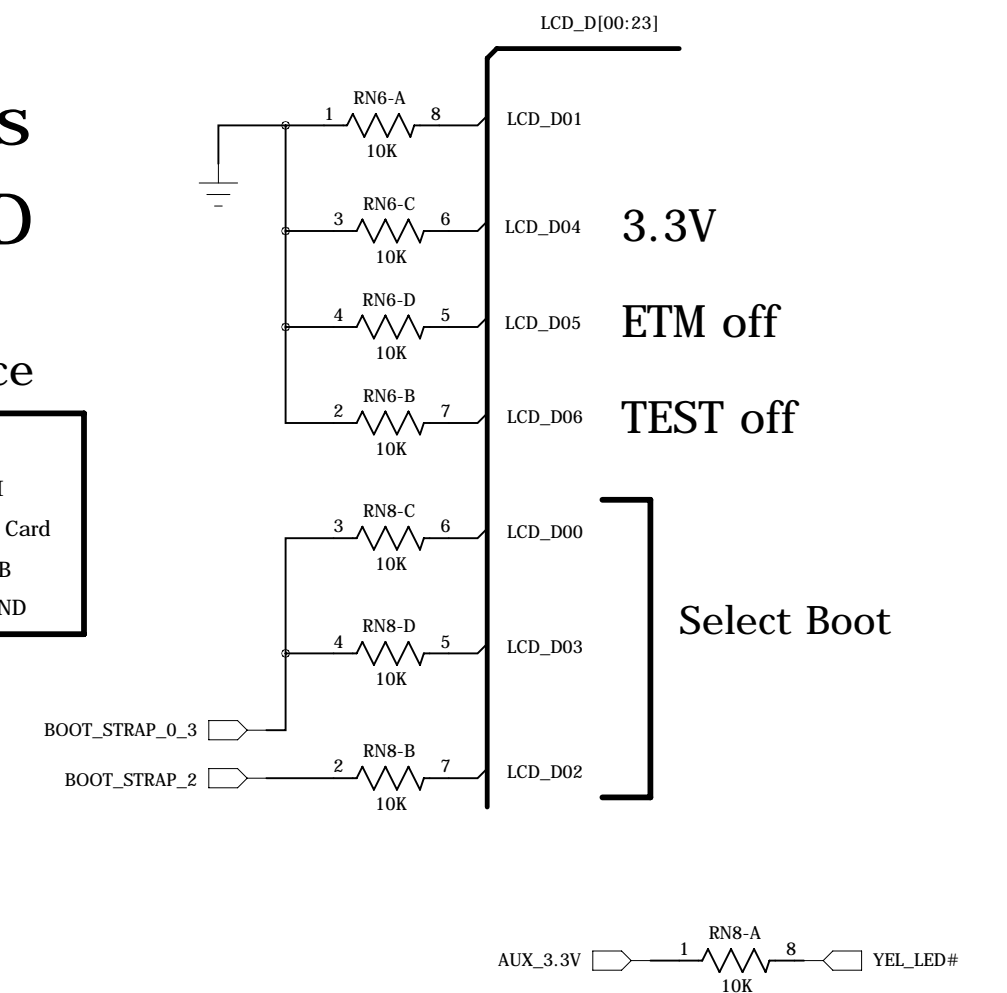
s
D
ce
I
Card
B
ND

LCD_D[00:23]

RN6-A
1 8
10K
LCD_D01

RN6-C
3 6
10K
LCD_D04
3.3V

RN6-D
4 5
10K
LCD_D05
ETM off

RN6-B
2 7
10K
LCD_D06
TEST off

RN8-C
3 6
10K
LCD_D00

RN8-D
4 5
10K
LCD_D03

Select Boot

BOOT_STRAP_0_3

RN8-B
BOOT_STRAP_2
2 7
10K
LCD_D02

RN8-A
AUX_3.3V
1 8
10K
YEL_LED#